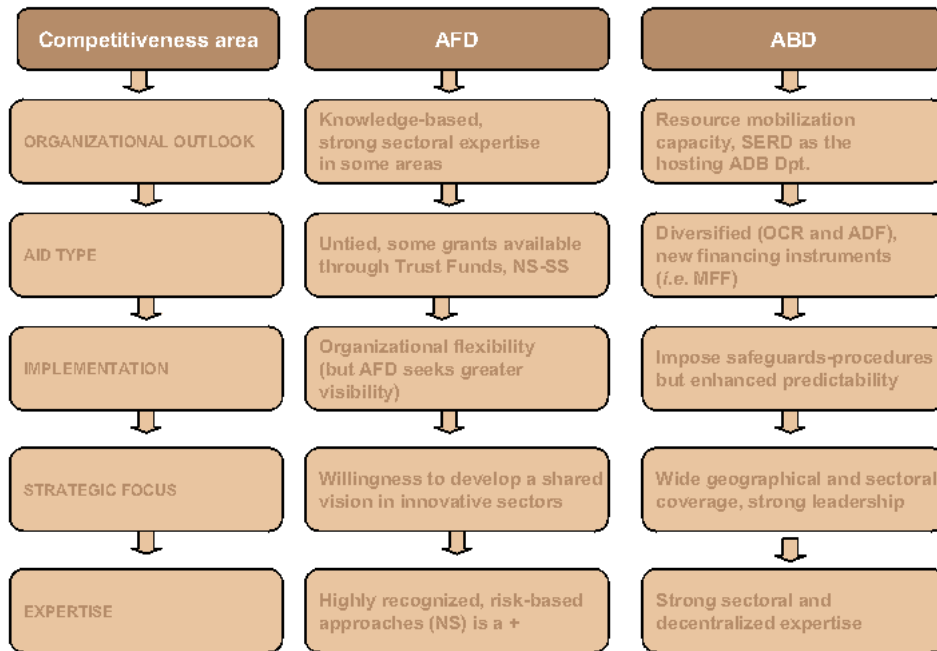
| Competitiveness area | AFD | ABD |
|---|---|---|
| ORGANIZATIONAL OUTLOOK | Knowledge-based, strong sectoral expertise in some areas | Resource mobilization capacity, SERD as the hosting ADB Dpt. |
| AID TYPE | Untied, some grants available through Trust Funds, NS-SS | Diversified (OCR and ADF), new financing instruments (*i.e.* MFF) |
| IMPLEMENTATION | Organizational flexibility (but AFD seeks greater visibility) | Impose safeguards-procedures but enhanced predictability |
| STRATEGIC FOCUS | Willingness to develop a shared vision in innovative sectors | Wide geographical and sectoral coverage, strong leadership |
| EXPERTISE | Highly recognized, risk-based approaches (NS) is a + | Strong sectoral and decentralized expertise |